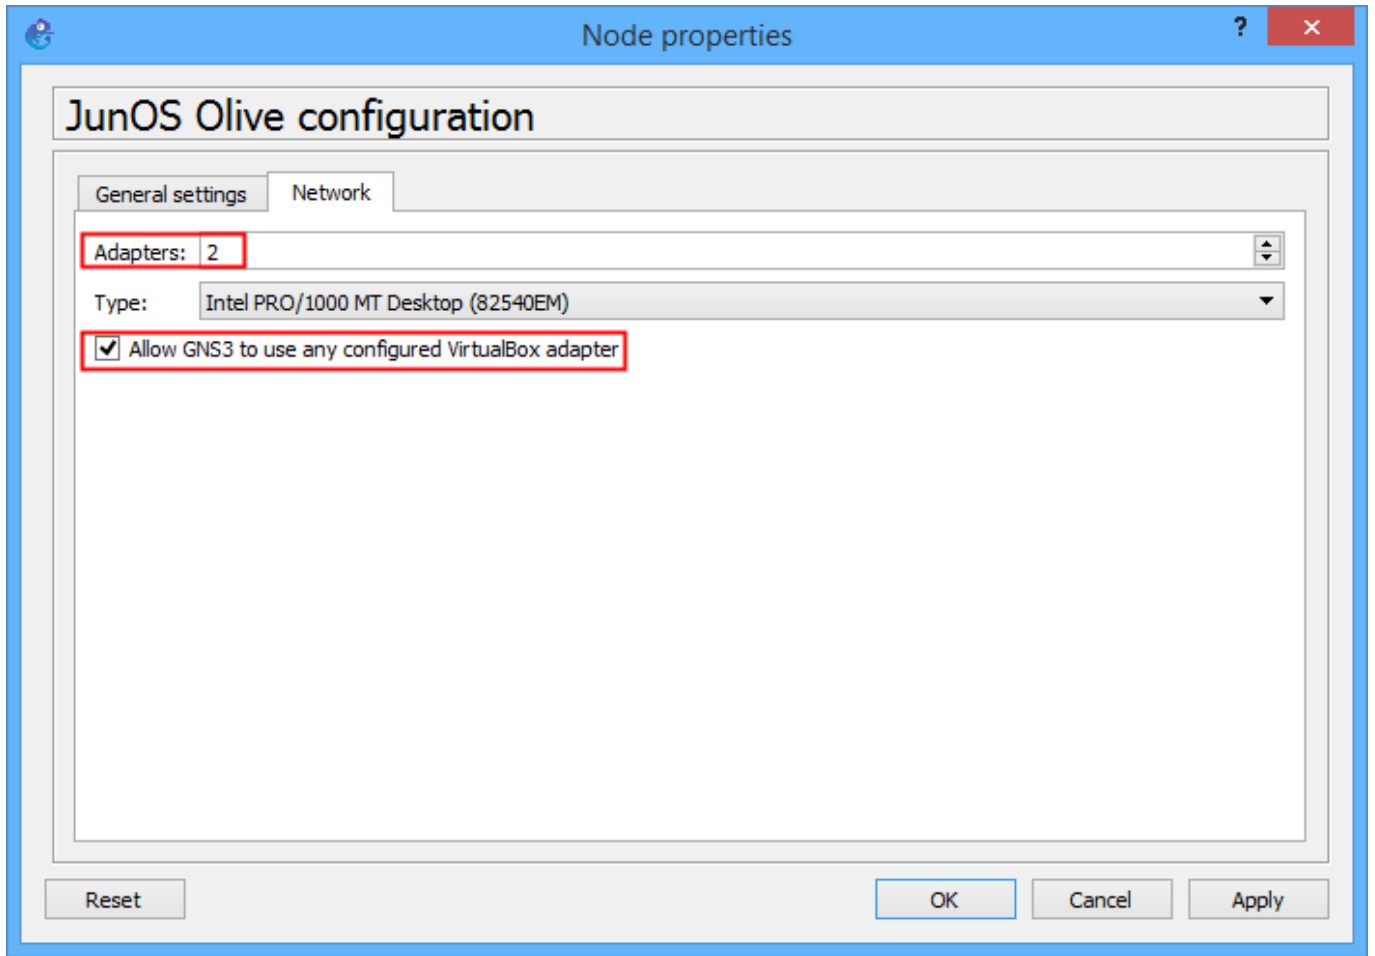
Node properties

?

×

JunOS Olive configuration

General settings

Network

Adapters: 2

Type: Intel PRO/1000 MT Desktop (82540EM)

Allow GNS3 to use any configured VirtualBox adapter

Reset

OK

Cancel

Apply